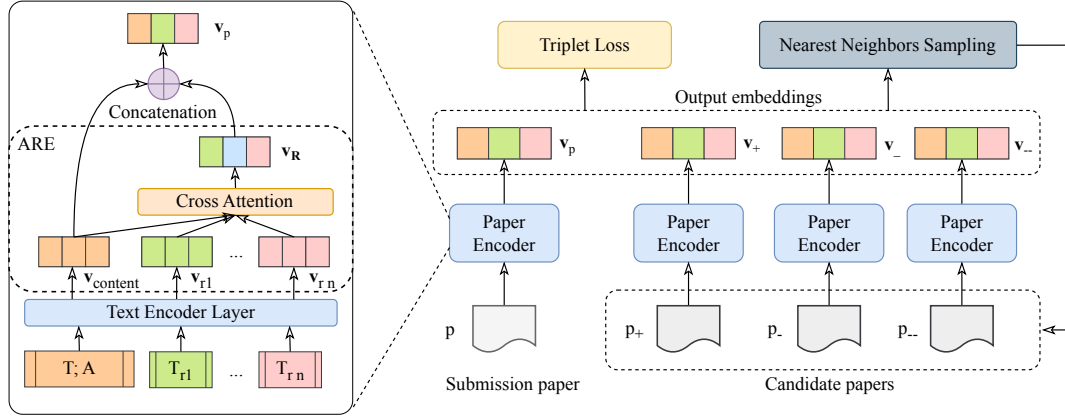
$\mathbf{v}_p$

Concatenation

ARE

$\mathbf{v}_\mathbf{R}$

Cross Attention

$\mathbf{v}_{content}$ $\mathbf{v}_{r1}$ ... $\mathbf{v}_{r\,n}$

Text Encoder Layer

T; A $T_{r1}$ ... $T_{r\,n}$

Triplet Loss

Nearest Neighbors Sampling

Output embeddings

$\mathbf{v}_p$ $\mathbf{v}_+$ $\mathbf{v}_-$ $\mathbf{v}_{--}$

Paper Encoder

Paper Encoder

Paper Encoder

Paper Encoder

p

$p_+$ $p_-$ $p_{--}$

Submission paper

Candidate papers